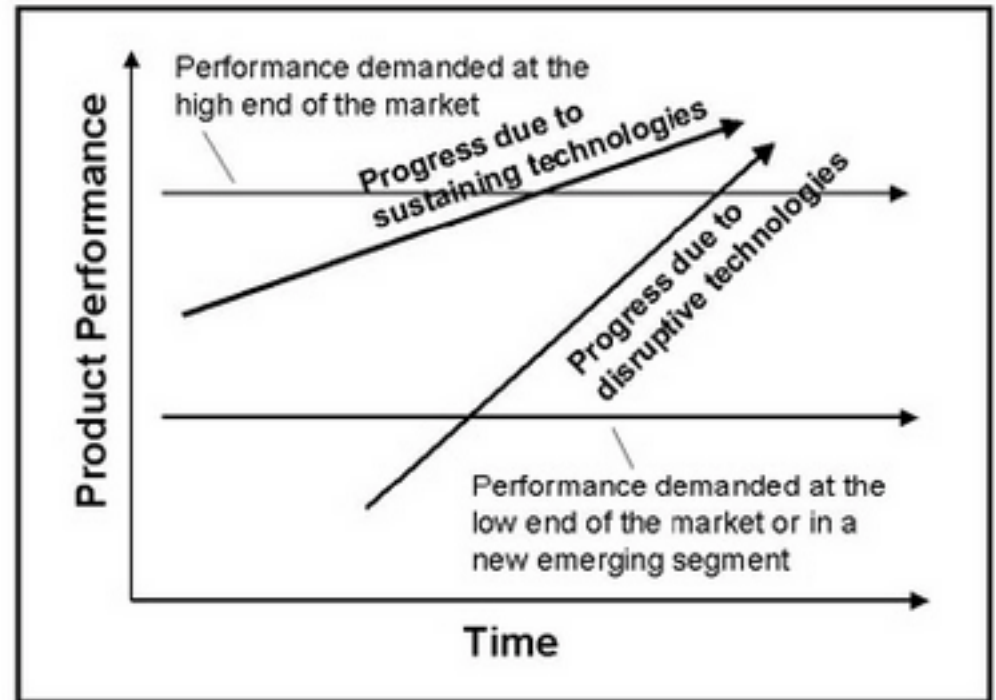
Product Performance

Performance demanded at the high end of the market

Progress due to sustaining technologies

Progress due to disruptive technologies

Performance demanded at the low end of the market or in a new emerging segment

Time